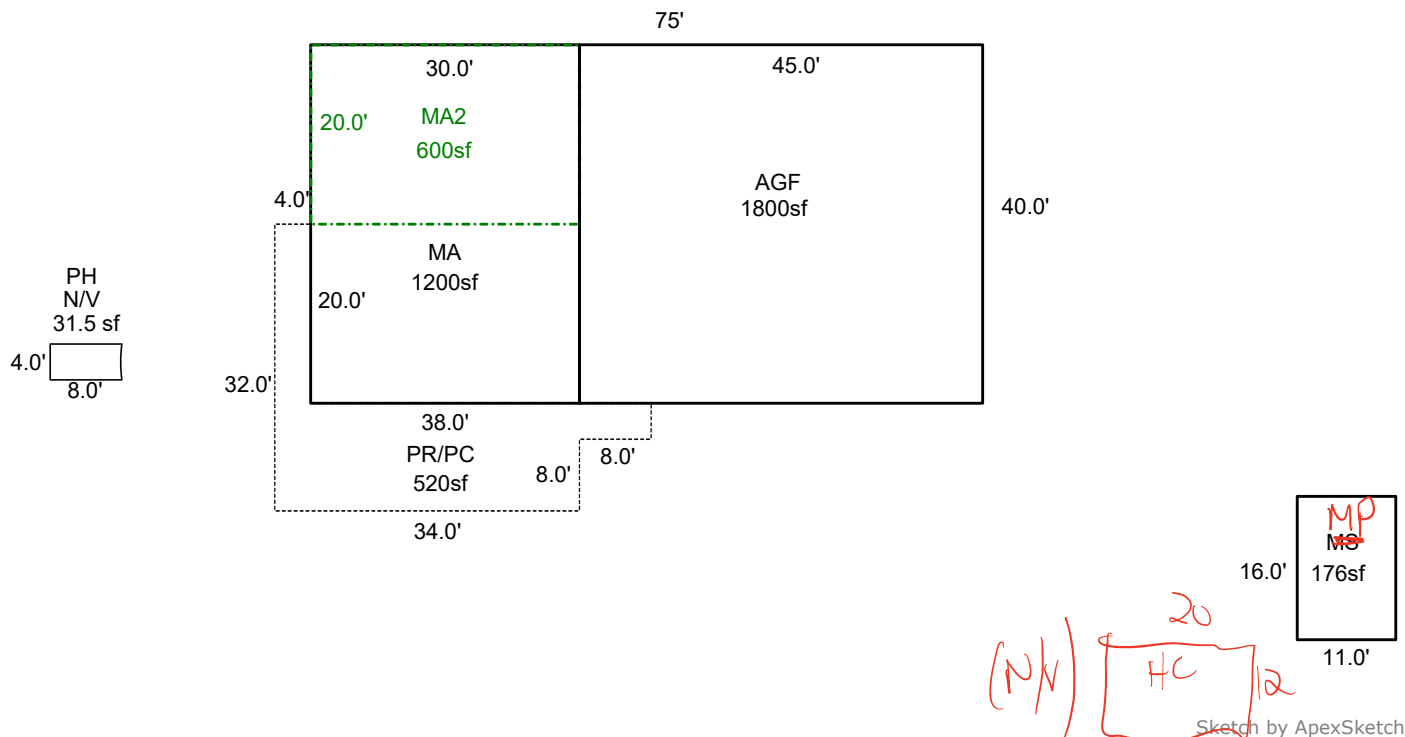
75'

30.0'

45.0'

20.0'

MA2
600sf

AGF
1800sf

40.0'

4.0'

MA
1200sf

20.0'

PH
N/V
31.5 sf

4.0'

8.0'

32.0'

38.0'

PR/PC
520sf

8.0'

8.0'

34.0'

MP
MS
176sf

16.0'

11.0'

20

(N/V)

HC

12

Sketch by ApexSketch